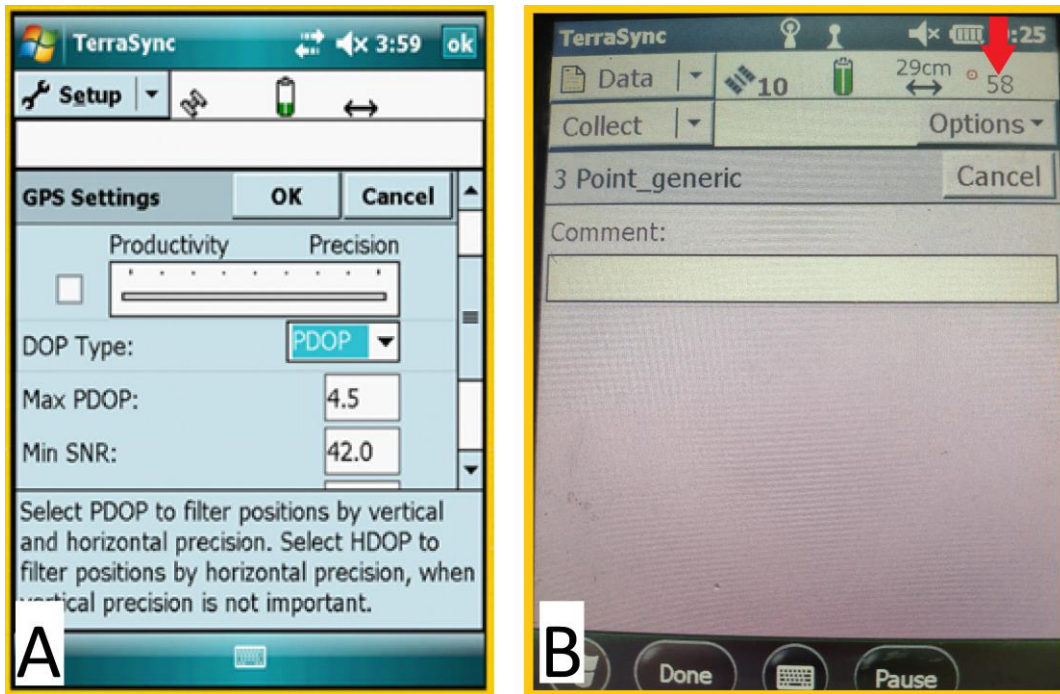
TerraSync 3:59 ok

Setup

GPS Settings OK Cancel

Productivity Precision

DOP Type: PDOP

Max PDOP: 4.5

Min SNR: 42.0

Select PDOP to filter positions by vertical and horizontal precision. Select HDOP to filter positions by horizontal precision, when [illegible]tical precision is not important.

A

TerraSync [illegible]:25

Data 10 29cm 58

Collect Options

3 Point_generic Cancel

Comment:

Done Pause

B